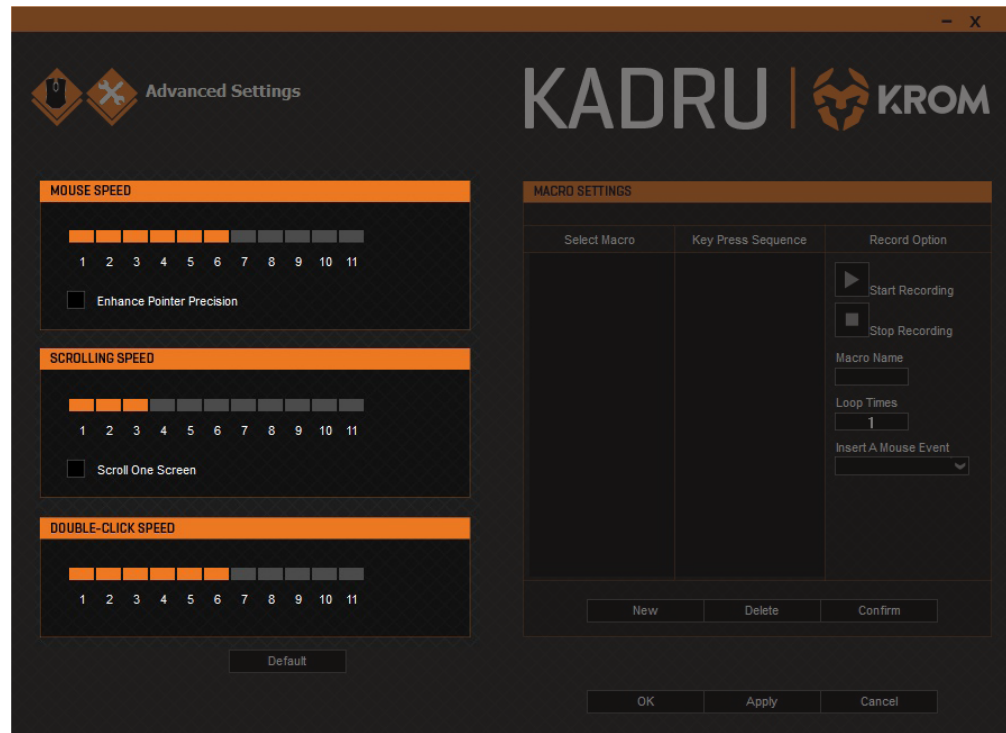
- X

Advanced Settings

KADRU | KROM

MOUSE SPEED

1 2 3 4 5 6 7 8 9 10 11

Enhance Pointer Precision

SCROLLING SPEED

1 2 3 4 5 6 7 8 9 10 11

Scroll One Screen

DOUBLE-CLICK SPEED

1 2 3 4 5 6 7 8 9 10 11

Default

MACRO SETTINGS

| Select Macro | Key Press Sequence | Record Option |
|---|---|---|

Start Recording

Stop Recording

Macro Name

Loop Times

1

Insert A Mouse Event

New Delete Confirm

OK Apply Cancel